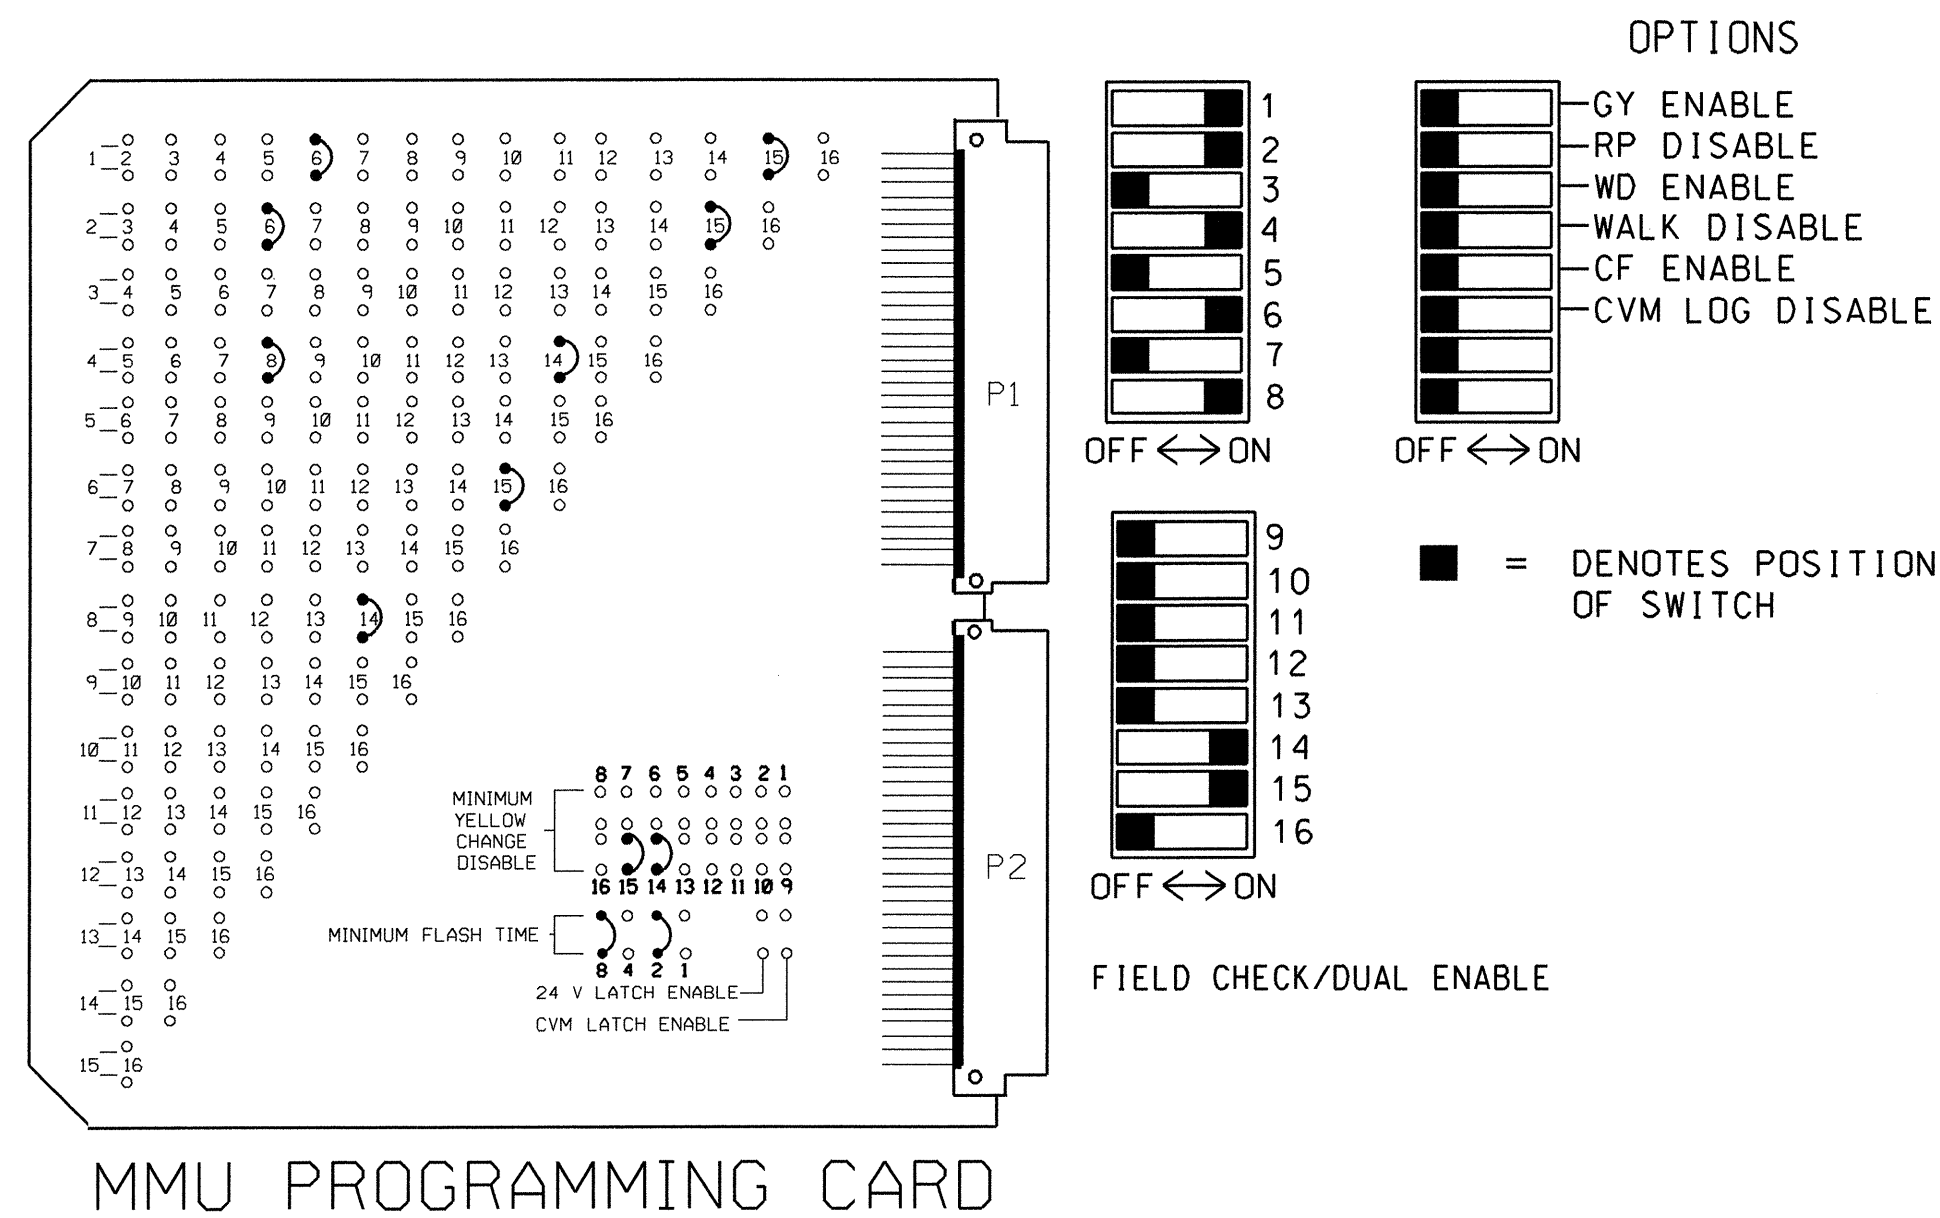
OPTIONS

1 2 3 4 5 6 7 8 9 10 11 12 13 14 15 16
2 3 4 5 6 7 8 9 10 11 12 13 14 15 16
3 4 5 6 7 8 9 10 11 12 13 14 15 16
4 5 6 7 8 9 10 11 12 13 14 15 16
5 6 7 8 9 10 11 12 13 14 15 16
6 7 8 9 10 11 12 13 14 15 16
7 8 9 10 11 12 13 14 15 16
8 9 10 11 12 13 14 15 16
9 10 11 12 13 14 15 16
10 11 12 13 14 15 16
11 12 13 14 15 16
12 13 14 15 16
13 14 15 16
14 15 16
15 16

P1

P2

1
2
3
4
5
6
7
8

OFF ⟷ ON

GY ENABLE
RP DISABLE
WD ENABLE
WALK DISABLE
CF ENABLE
CVM LOG DISABLE

OFF ⟷ ON

9
10
11
12
13
14
15
16

OFF ⟷ ON

FIELD CHECK/DUAL ENABLE

■ = DENOTES POSITION OF SWITCH

8 7 6 5 4 3 2 1

MINIMUM YELLOW CHANGE DISABLE

16 15 14 13 12 11 10 9

MINIMUM FLASH TIME

8 4 2 1

24 V LATCH ENABLE

CVM LATCH ENABLE

MMU PROGRAMMING CARD